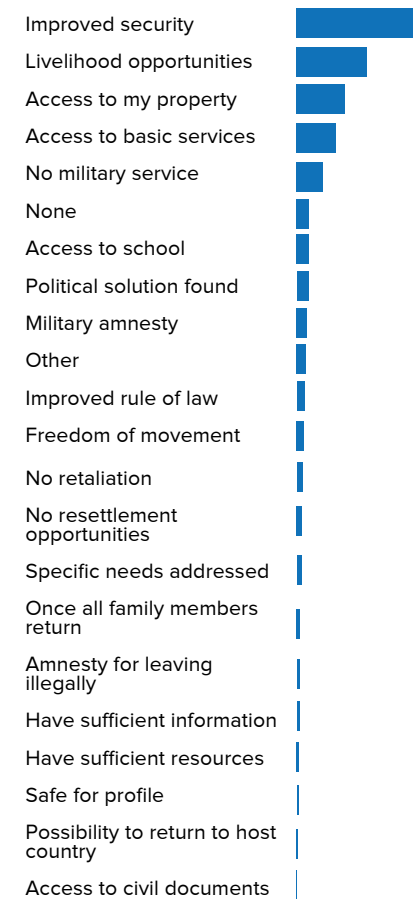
Improved security
Livelihood opportunities
Access to my property
Access to basic services
No military service
None
Access to school
Political solution found
Military amnesty
Other
Improved rule of law
Freedom of movement
No retaliation
No resettlement opportunities
Specific needs addressed
Once all family members return
Amnesty for leaving illegally
Have sufficient information
Have sufficient resources
Safe for profile
Possibility to return to host country
Access to civil documents